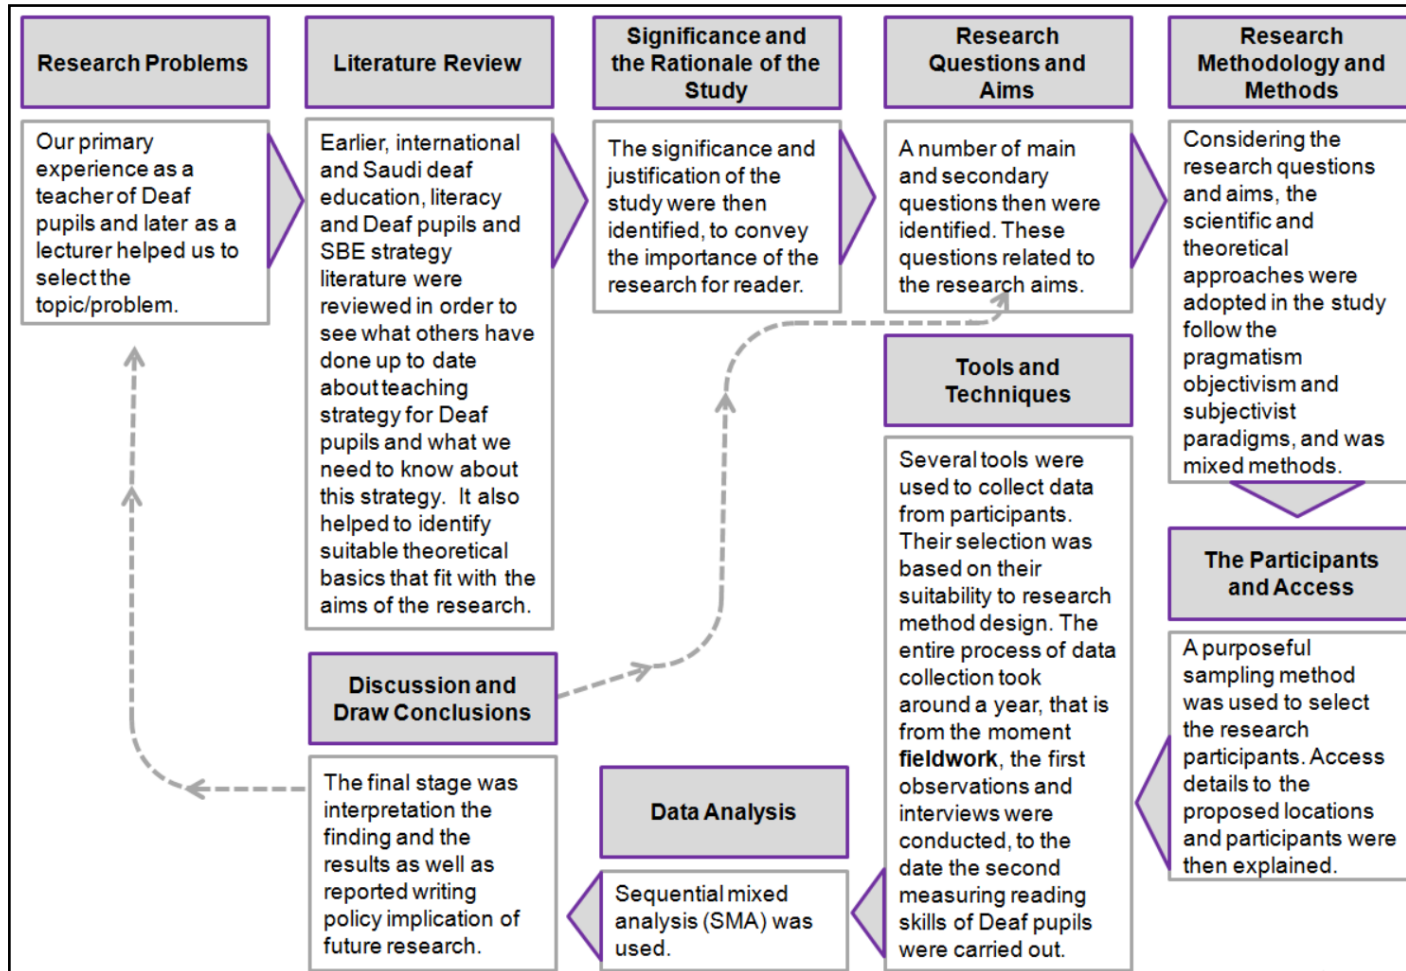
Research Problems

Our primary experience as a teacher of Deaf pupils and later as a lecturer helped us to select the topic/problem.

Literature Review

Earlier, international and Saudi deaf education, literacy and Deaf pupils and SBE strategy literature were reviewed in order to see what others have done up to date about teaching strategy for Deaf pupils and what we need to know about this strategy. It also helped to identify suitable theoretical basics that fit with the aims of the research.

Significance and the Rationale of the Study

The significance and justification of the study were then identified, to convey the importance of the research for reader.

Research Questions and Aims

A number of main and secondary questions then were identified. These questions related to the research aims.

Research Methodology and Methods

Considering the research questions and aims, the scientific and theoretical approaches were adopted in the study follow the pragmatism objectivism and subjectivist paradigms, and was mixed methods.

Tools and Techniques

Several tools were used to collect data from participants. Their selection was based on their suitability to research method design. The entire process of data collection took around a year, that is from the moment **fieldwork**, the first observations and interviews were conducted, to the date the second measuring reading skills of Deaf pupils were carried out.

The Participants and Access

A purposeful sampling method was used to select the research participants. Access details to the proposed locations and participants were then explained.

Data Analysis

Sequential mixed analysis (SMA) was used.

Discussion and Draw Conclusions

The final stage was interpretation the finding and the results as well as reported writing policy implication of future research.